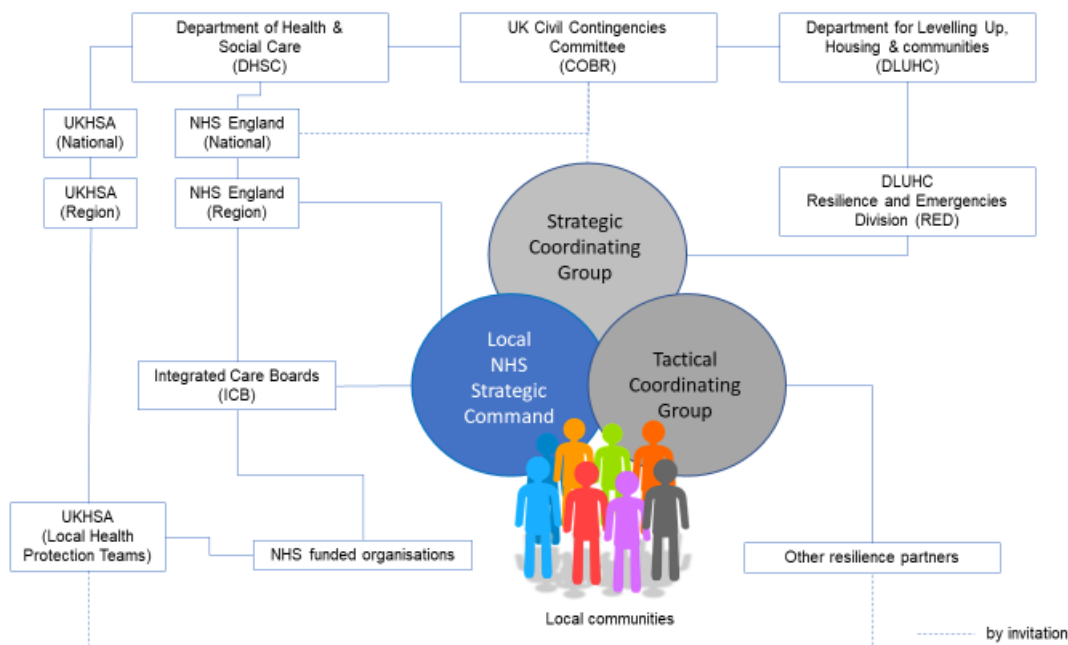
Department of Health & Social Care (DHSC)

UK Civil Contingencies Committee (COBR)

Department for Levelling Up, Housing & communities (DLUHC)

UKHSA (National)

NHS England (National)

UKHSA (Region)

NHS England (Region)

DLUHC Resilience and Emergencies Division (RED)

Strategic Coordinating Group

Local NHS Strategic Command

Tactical Coordinating Group

Integrated Care Boards (ICB)

UKHSA (Local Health Protection Teams)

NHS funded organisations

Other resilience partners

Local communities

by invitation